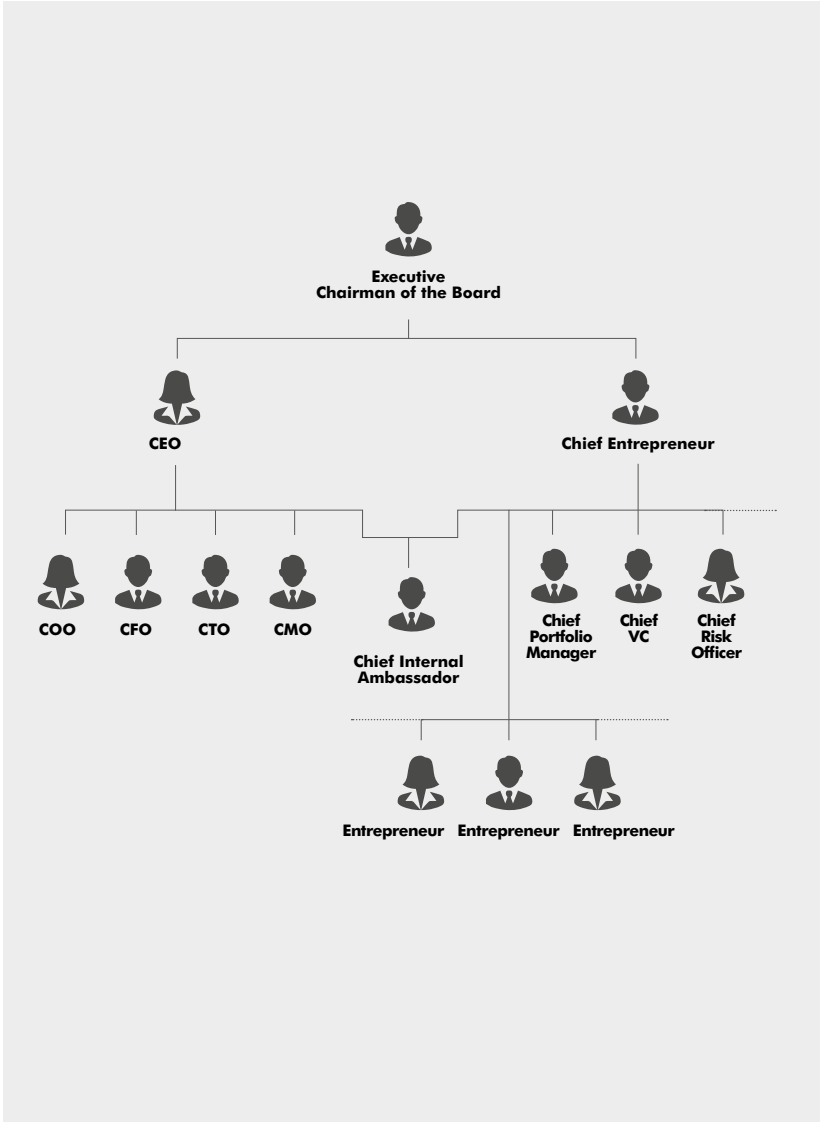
Executive
Chairman of the Board

CEO

Chief Entrepreneur

COO

CFO

CTO

CMO

Chief Internal Ambassador

Chief Portfolio Manager

Chief VC

Chief Risk Officer

Entrepreneur

Entrepreneur

Entrepreneur